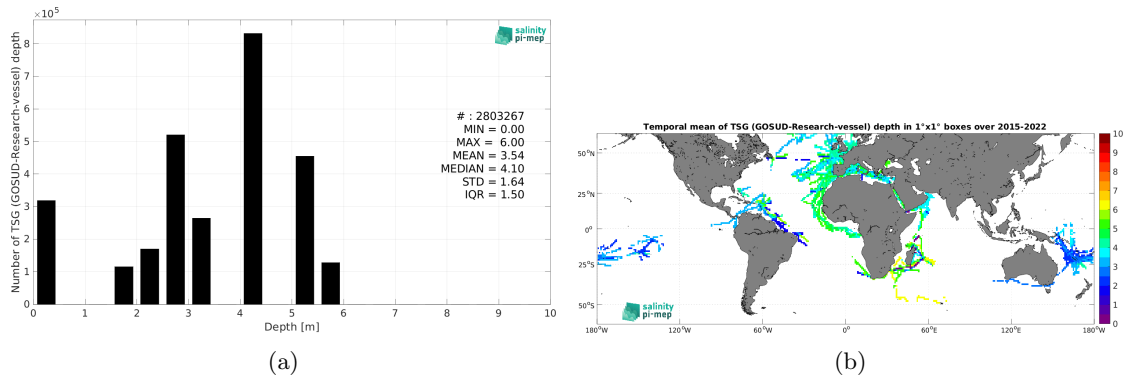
$\times 10^5$

Number of TSG (GOSUD-Research-vessel) depth

8 7 6 5 4 3 2 1 0

0 1 2 3 4 5 6 7 8 9 10

Depth [m]

salinity pi-mep

# : 2803267
MIN = 0.00
MAX = 6.00
MEAN = 3.54
MEDIAN = 4.10
STD = 1.64
IQR = 1.50

(a)

Temporal mean of TSG (GOSUD-Research-vessel) depth in 1°x1° boxes over 2015-2022

50°N
25°N
0°
25°S
50°S

180°W 120°W 60°W 0° 60°E 120°E 180°W

10 9 8 7 6 5 4 3 2 1 0

salinity pi-mep

(b)